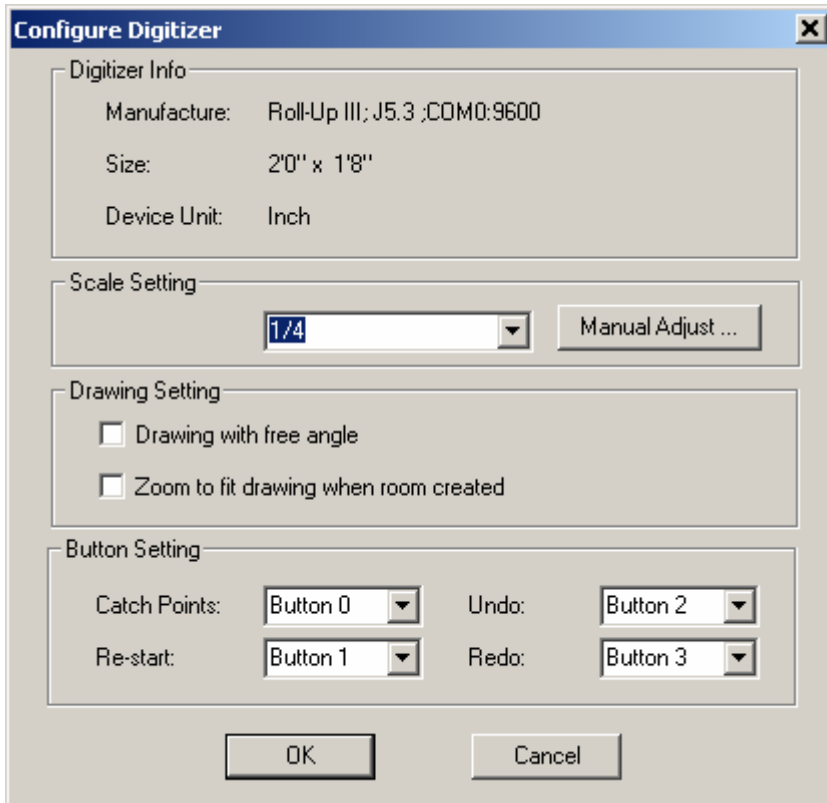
Configure Digitizer

Digitizer Info

Manufacture: Roll-Up III; J5.3 ;COM0:9600

Size: 2'0'' x 1'8''

Device Unit: Inch

Scale Setting

1/4

Manual Adjust ...

Drawing Setting

Drawing with free angle

Zoom to fit drawing when room created

Button Setting

Catch Points: Button 0

Undo: Button 2

Re-start: Button 1

Redo: Button 3

OK

Cancel